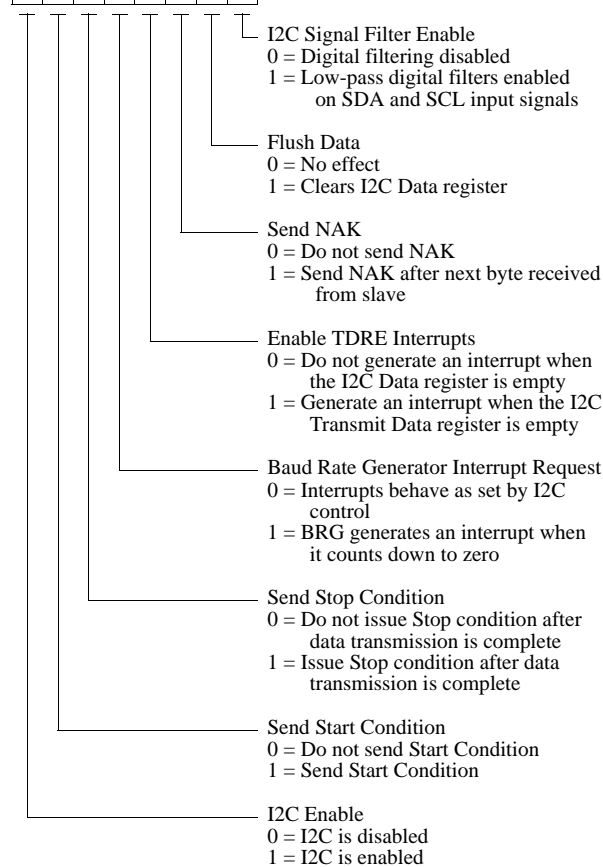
I2C Signal Filter Enable
0 = Digital filtering disabled
1 = Low-pass digital filters enabled on SDA and SCL input signals

Flush Data
0 = No effect
1 = Clears I2C Data register

Send NAK
0 = Do not send NAK
1 = Send NAK after next byte received from slave

Enable TDRE Interrupts
0 = Do not generate an interrupt when the I2C Data register is empty
1 = Generate an interrupt when the I2C Transmit Data register is empty

Baud Rate Generator Interrupt Request
0 = Interrupts behave as set by I2C control
1 = BRG generates an interrupt when it counts down to zero

Send Stop Condition
0 = Do not issue Stop condition after data transmission is complete
1 = Issue Stop condition after data transmission is complete

Send Start Condition
0 = Do not send Start Condition
1 = Send Start Condition

I2C Enable
0 = I2C is disabled
1 = I2C is enabled